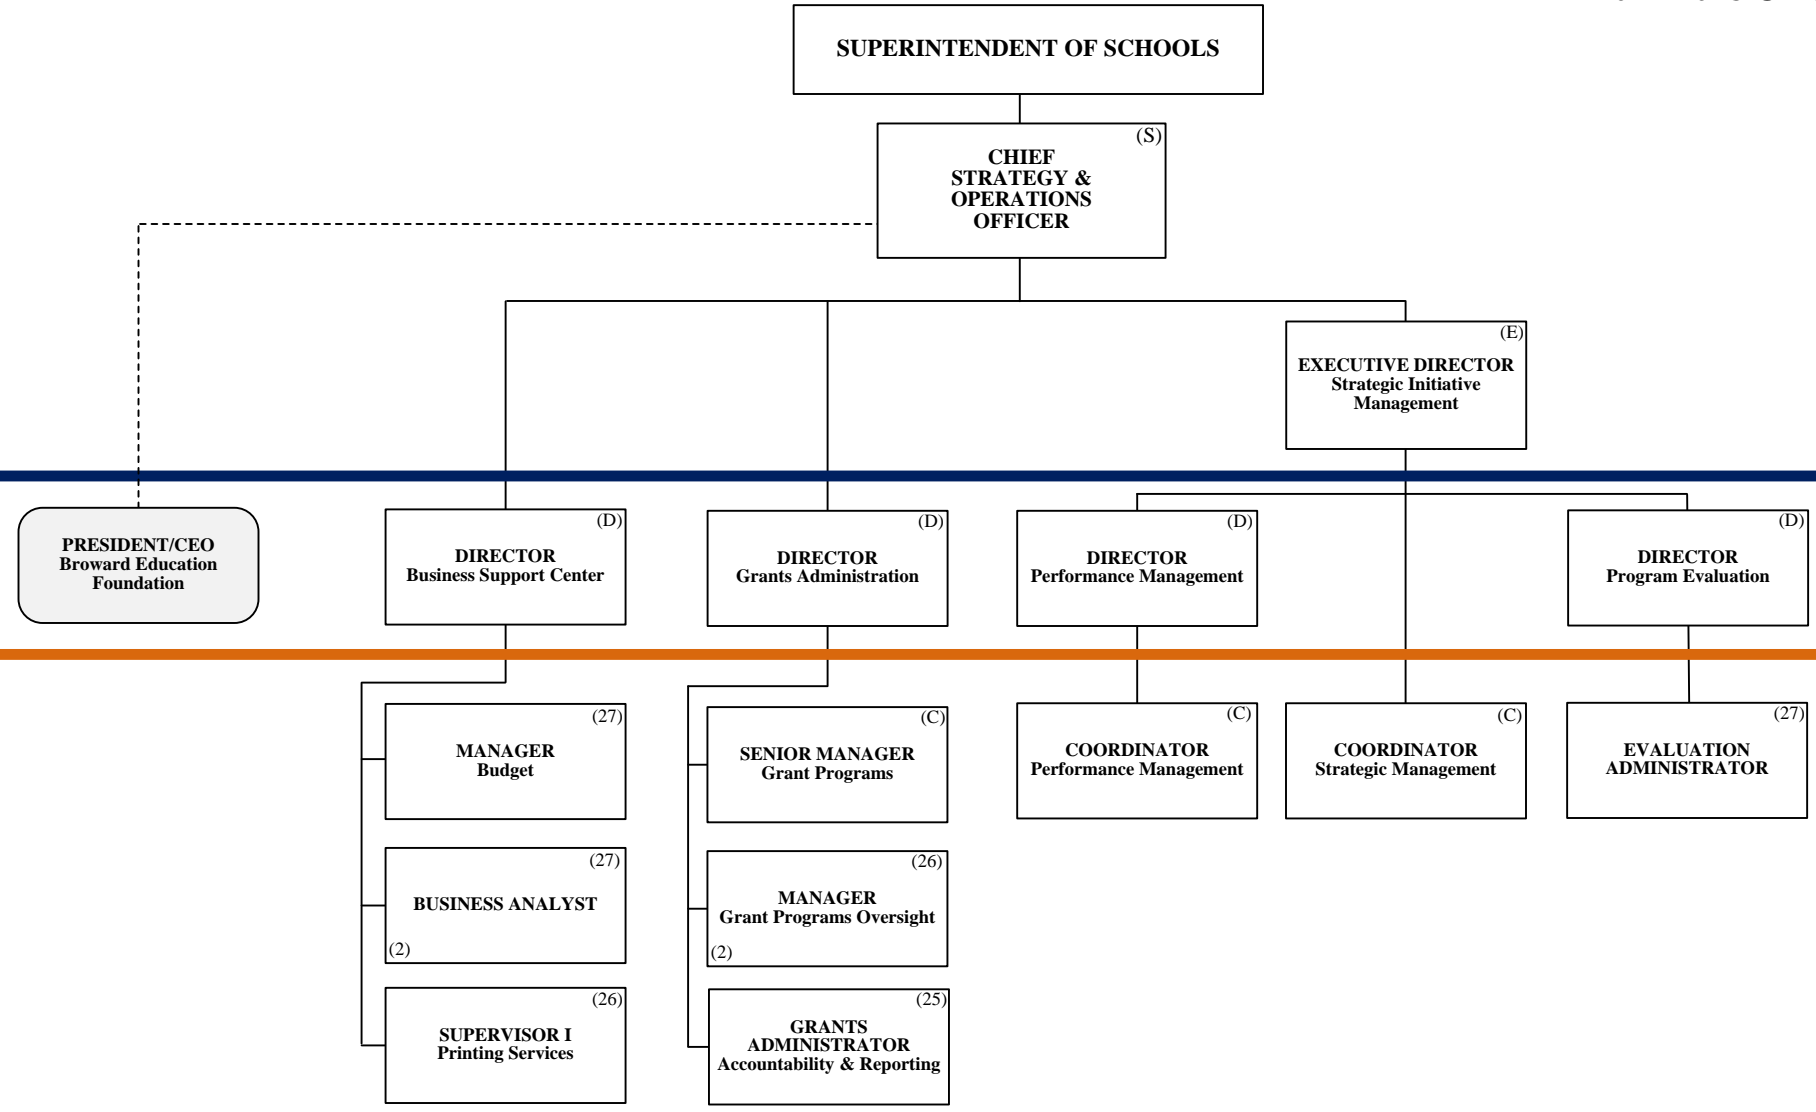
SUPERINTENDENT OF SCHOOLS

(S)
CHIEF STRATEGY & OPERATIONS OFFICER

(E)
EXECUTIVE DIRECTOR
Strategic Initiative Management

PRESIDENT/CEO
Broward Education Foundation

(D)
DIRECTOR
Business Support Center

(D)
DIRECTOR
Grants Administration

(D)
DIRECTOR
Performance Management

(D)
DIRECTOR
Program Evaluation

(27)
MANAGER
Budget

(27)
BUSINESS ANALYST
(2)

(26)
SUPERVISOR I
Printing Services

(C)
SENIOR MANAGER
Grant Programs

(26)
MANAGER
Grant Programs Oversight
(2)

(25)
GRANTS ADMINISTRATOR
Accountability & Reporting

(C)
COORDINATOR
Performance Management

(C)
COORDINATOR
Strategic Management

(27)
EVALUATION ADMINISTRATOR